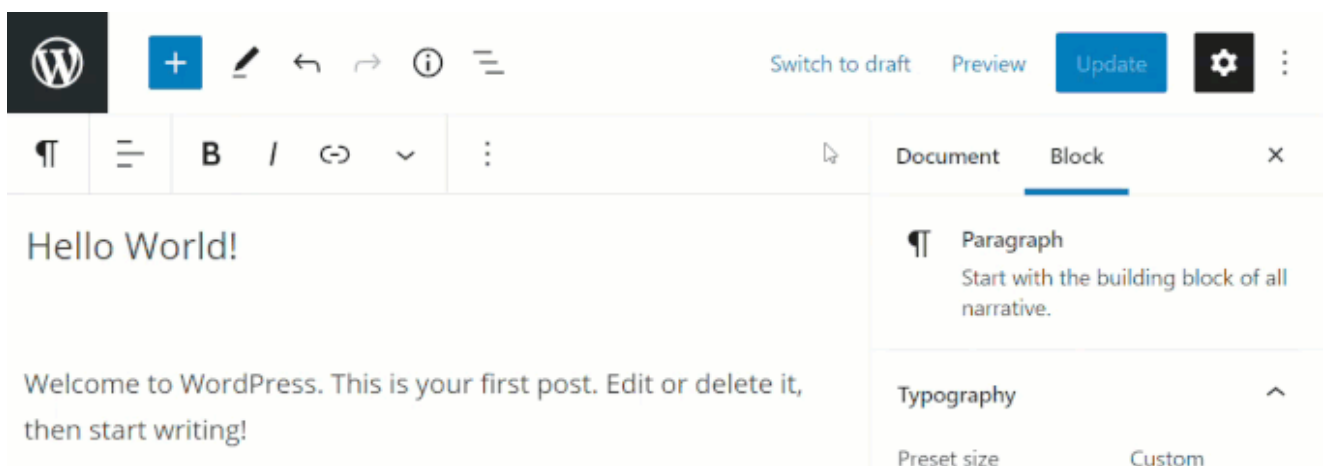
Switch to draft Preview Update

B I

Document Block

Hello World!

Paragraph
Start with the building block of all narrative.

Welcome to WordPress. This is your first post. Edit or delete it, then start writing!

Typography

Preset size Custom